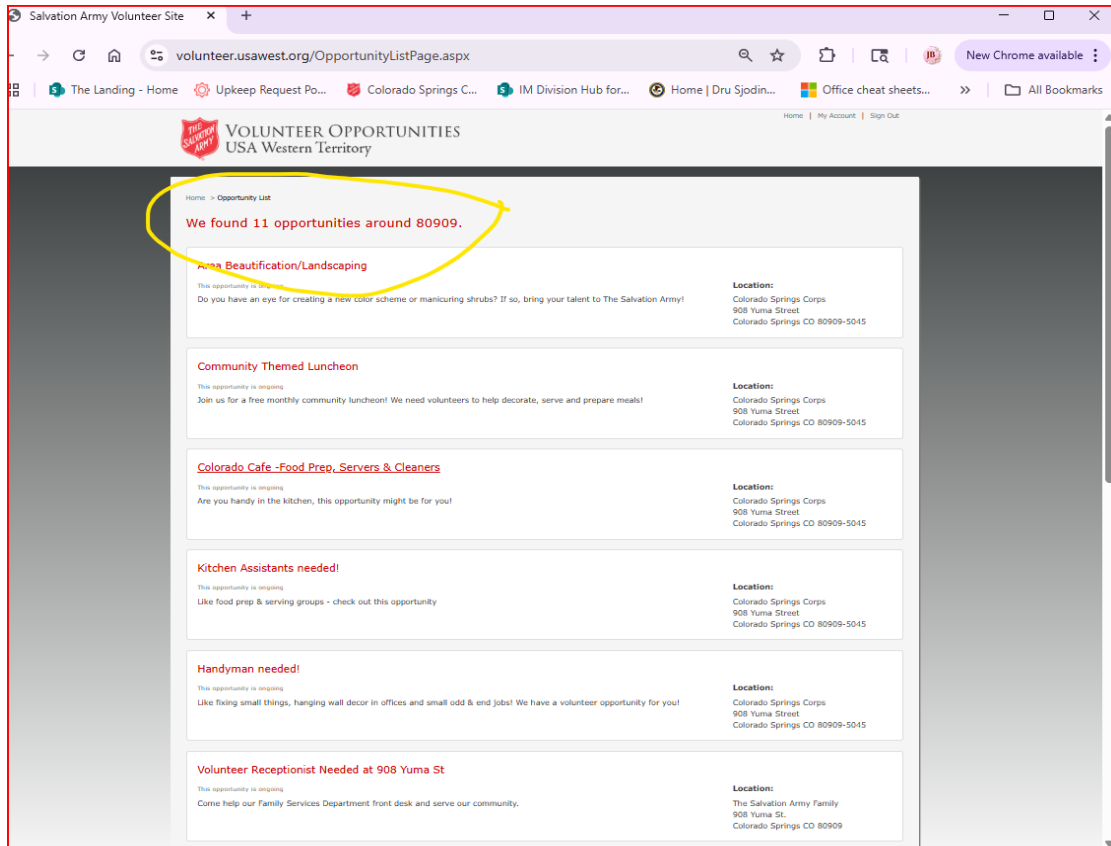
Salvation Army Volunteer Site ✕ +

volunteer.usawest.org/OpportunityListPage.aspx

New Chrome available

The Landing - Home | Upkeep Request Po... | Colorado Springs C... | IM Division Hub for... | Home | Dru Sjodin... | Office cheat sheets... | All Bookmarks

THE SALVATION ARMY

VOLUNTEER OPPORTUNITIES
USA Western Territory

Home | My Account | Sign Out

Home > Opportunity List

We found 11 opportunities around 80909.

Area Beautification/Landscaping
This opportunity is ongoing
Do you have an eye for creating a new color scheme or manicuring shrubs? If so, bring your talent to The Salvation Army!
Location:
Colorado Springs Corps
908 Yuma Street
Colorado Springs CO 80909-5045

Community Themed Luncheon
This opportunity is ongoing
Join us for a free monthly community luncheon! We need volunteers to help decorate, serve and prepare meals!
Location:
Colorado Springs Corps
908 Yuma Street
Colorado Springs CO 80909-5045

Colorado Cafe -Food Prep, Servers & Cleaners
This opportunity is ongoing
Are you handy in the kitchen, this opportunity might be for you!
Location:
Colorado Springs Corps
908 Yuma Street
Colorado Springs CO 80909-5045

Kitchen Assistants needed!
This opportunity is ongoing
Like food prep & serving groups - check out this opportunity
Location:
Colorado Springs Corps
908 Yuma Street
Colorado Springs CO 80909-5045

Handyman needed!
This opportunity is ongoing
Like fixing small things, hanging wall decor in offices and small odd & end jobs! We have a volunteer opportunity for you!
Location:
Colorado Springs Corps
908 Yuma Street
Colorado Springs CO 80909-5045

Volunteer Receptionist Needed at 908 Yuma St
This opportunity is ongoing
Come help our Family Services Department front desk and serve our community.
Location:
The Salvation Army Family
908 Yuma St.
Colorado Springs CO 80909